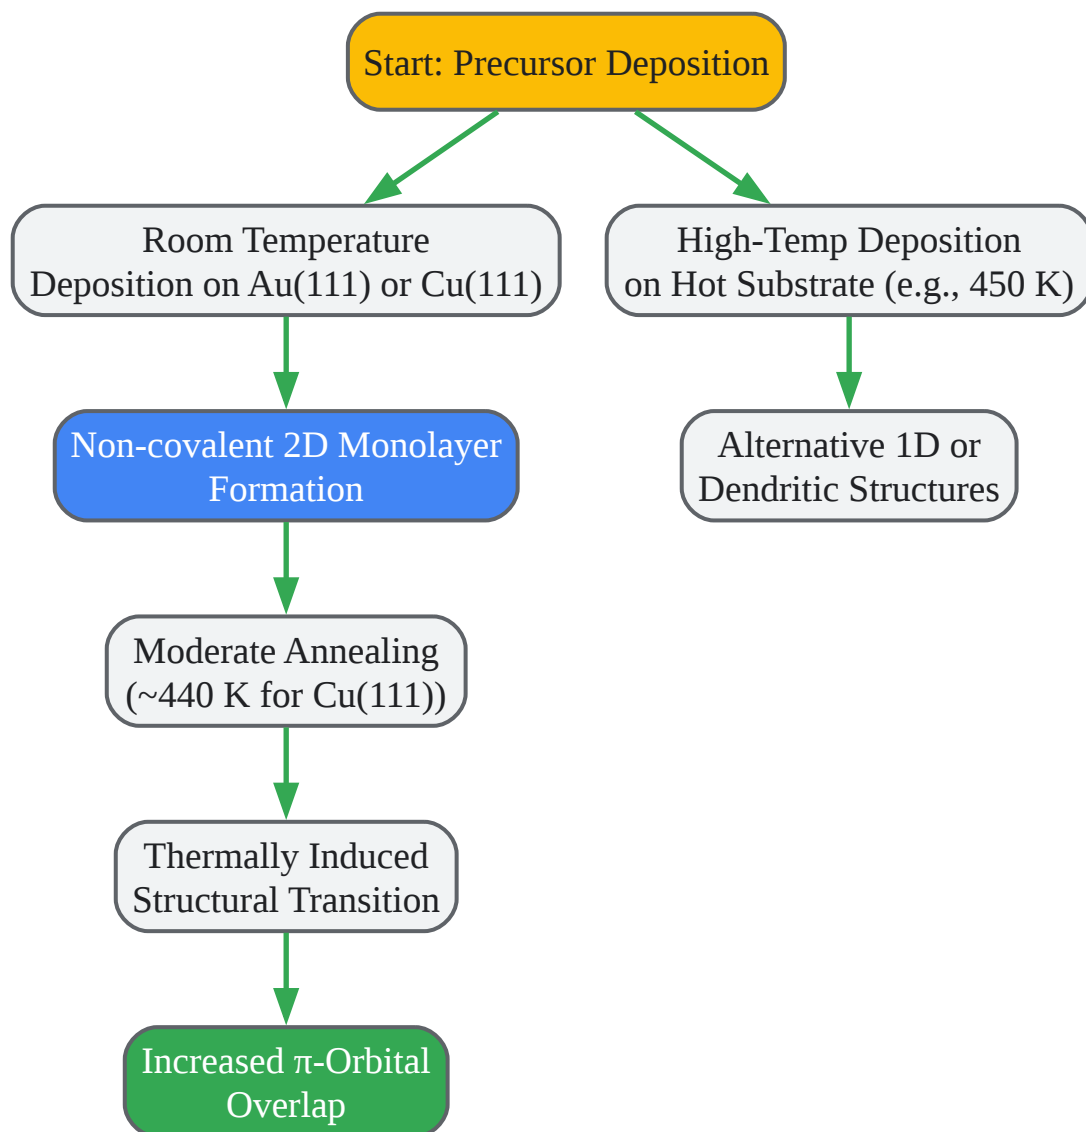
Start: Precursor Deposition

Room Temperature Deposition on Au(111) or Cu(111)

High-Temp Deposition on Hot Substrate (e.g., 450 K)

Non-covalent 2D Monolayer Formation

Alternative 1D or Dendritic Structures

Moderate Annealing (~440 K for Cu(111))

Thermally Induced Structural Transition

Increased $\pi$-Orbital Overlap